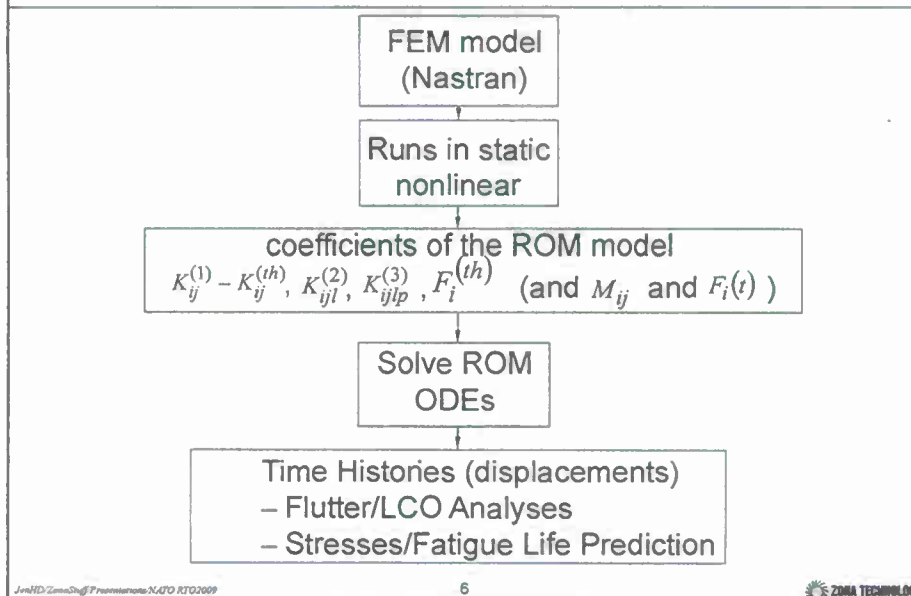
FEM model (Nastran)

Runs in static nonlinear

coefficients of the ROM model

$K_{ij}^{(1)} - K_{ij}^{(th)}$, $K_{ijl}^{(2)}$, $K_{ijlp}^{(3)}$ , $F_i^{(th)}$ (and $M_{ij}$ and $F_i(t)$ )

Solve ROM ODEs

Time Histories (displacements)
– Flutter/LCO Analyses
– Stresses/Fatigue Life Prediction

JonHD/ZonaStuff/Presentations/NATO RTO2009

6

ZONA TECHNOLO